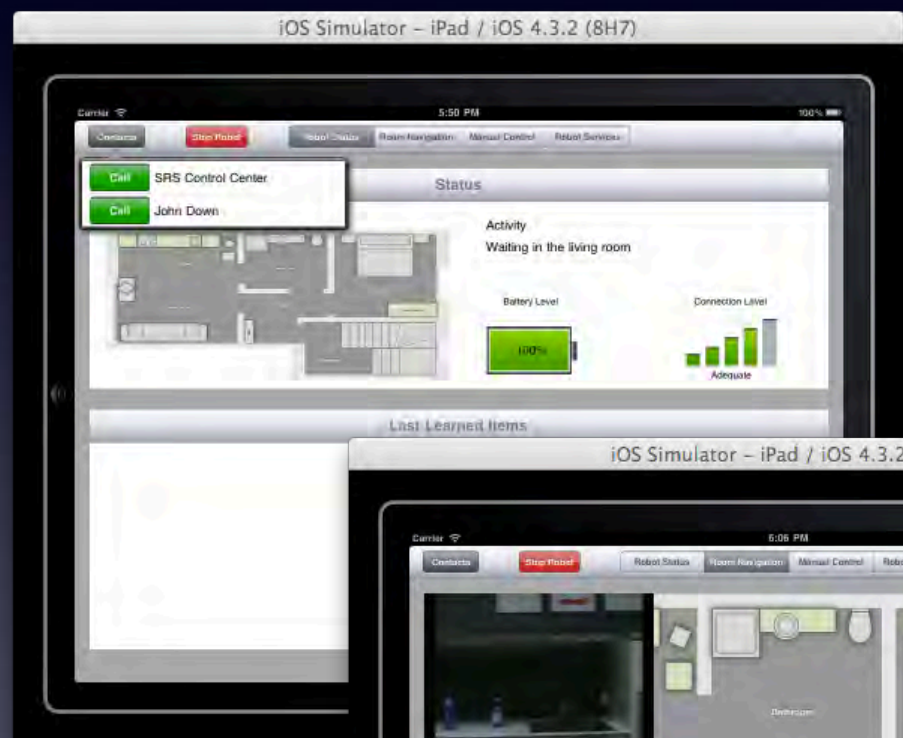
iOS Simulator – iPad / iOS 4.3.2 (8H7)

Carrier
5:50 PM
100%

Contacts
Stop Robot
Robot Status
Room Navigation
Manual Control
Robot Services

Call
SRS Control Center
Call
John Down

Status

Activity
Waiting in the living room

Battery Level
100%

Connection Level
Adequate

Last Learned Items

iOS Simulator – iPad / iOS 4.3.2

Carrier
5:06 PM

Contacts
Stop Robot
Robot Status
Room Navigation
Manual Control
Robo

Bathroom